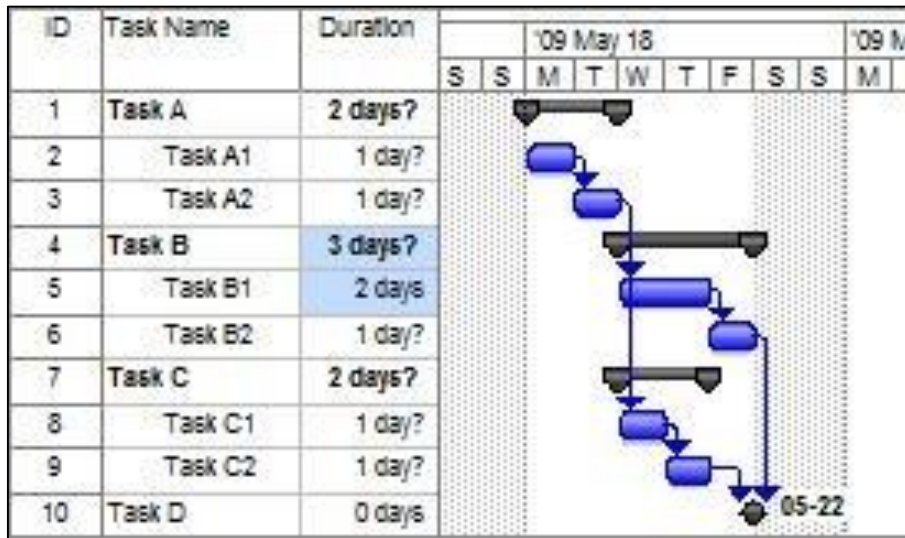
| ID | Task Name | Duration |
|---|---|---|
| 1 | Task A | 2 days? |
| 2 | Task A1 | 1 day? |
| 3 | Task A2 | 1 day? |
| 4 | Task B | 3 days? |
| 5 | Task B1 | 2 days |
| 6 | Task B2 | 1 day? |
| 7 | Task C | 2 days? |
| 8 | Task C1 | 1 day? |
| 9 | Task C2 | 1 day? |
| 10 | Task D | 0 days |

'09 May 18 '09 M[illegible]

S S M T W T F S S M

05-22